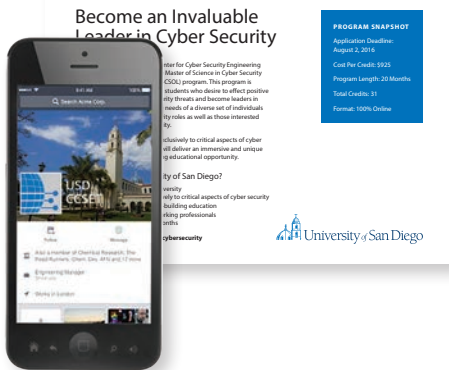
Become an Invaluable Leader in Cyber Security

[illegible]nter for Cyber Security Engineering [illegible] Master of Science in Cyber Security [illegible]CSOL) program. This program is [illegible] students who desire to effect positive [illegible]ity threats and become leaders in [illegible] needs of a diverse set of individuals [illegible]ity roles as well as those interested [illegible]ty.

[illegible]lusively to critical aspects of cyber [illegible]ill deliver an immersive and unique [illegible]g educational opportunity.

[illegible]ity of San Diego?

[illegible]versity
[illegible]ely to critical aspects of cyber security
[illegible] building education
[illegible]rking professionals
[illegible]onths

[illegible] cybersecurity

PROGRAM SNAPSHOT

Application Deadline: August 2, 2016

Cost Per Credit: $925

Program Length: 20 Months

Total Credits: 31

Format: 100% Online

University of San Diego

9:41 AM

100%

Search Acme Corp.

USD CCSE

Follow

Message

Also a member of Chemical Research, The Fossil Runners, Chem. Env. AFG and 12 more

Engineering Manager

Works in London